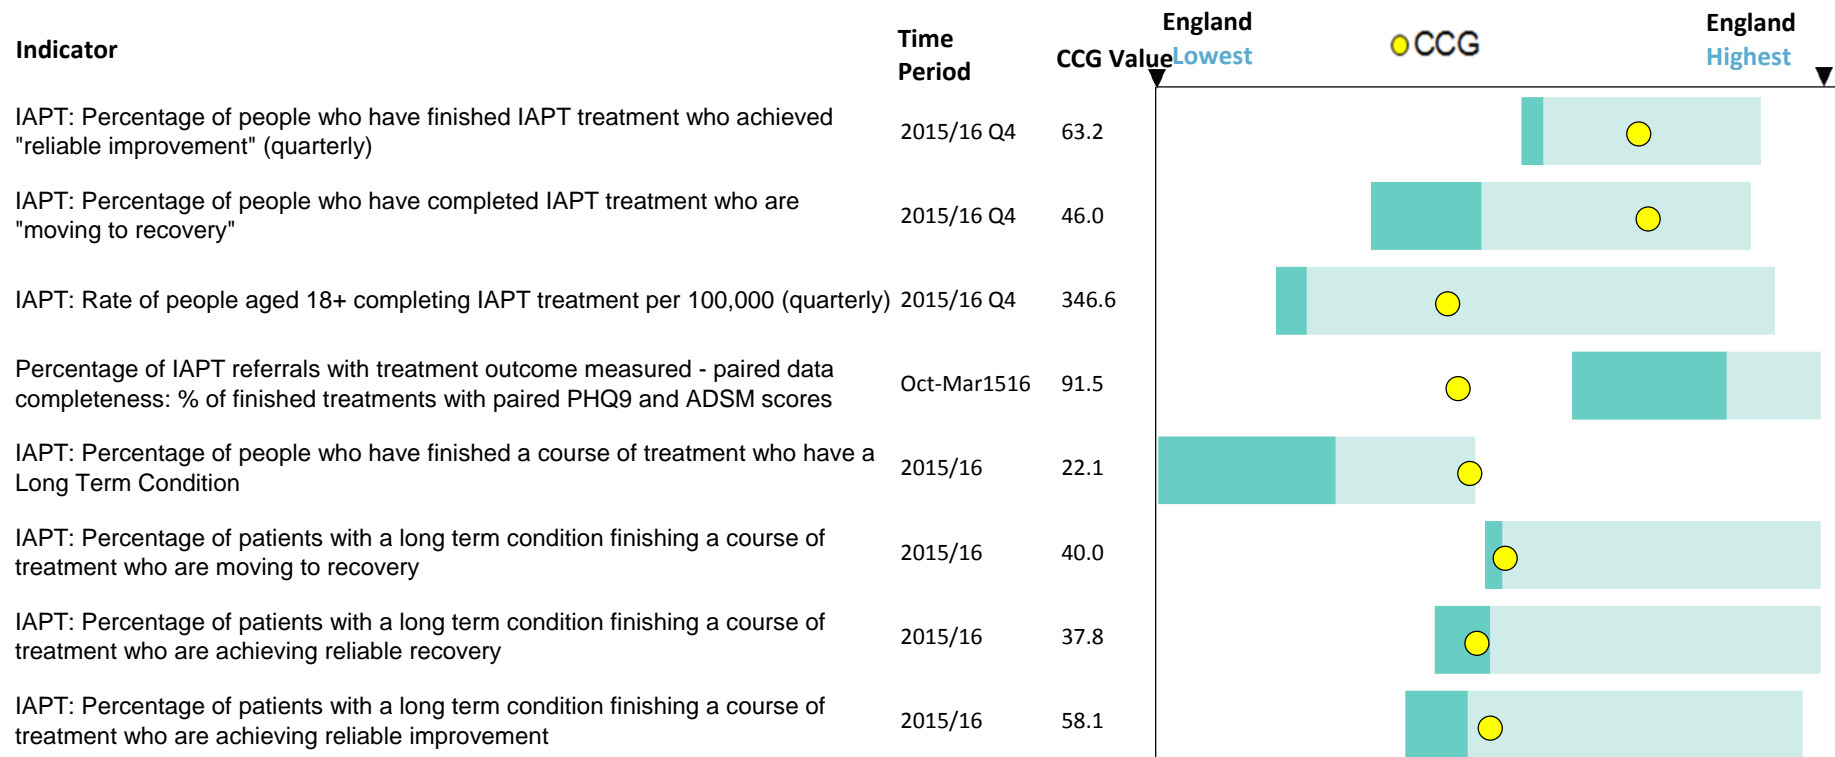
| Indicator | Time Period | CCG Value |
|---|---|---|
| IAPT: Percentage of people who have finished IAPT treatment who achieved "reliable improvement" (quarterly) | 2015/16 Q4 | 63.2 |
| IAPT: Percentage of people who have completed IAPT treatment who are "moving to recovery" | 2015/16 Q4 | 46.0 |
| IAPT: Rate of people aged 18+ completing IAPT treatment per 100,000 (quarterly) | 2015/16 Q4 | 346.6 |
| Percentage of IAPT referrals with treatment outcome measured - paired data completeness: % of finished treatments with paired PHQ9 and ADSM scores | Oct-Mar1516 | 91.5 |
| IAPT: Percentage of people who have finished a course of treatment who have a Long Term Condition | 2015/16 | 22.1 |
| IAPT: Percentage of patients with a long term condition finishing a course of treatment who are moving to recovery | 2015/16 | 40.0 |
| IAPT: Percentage of patients with a long term condition finishing a course of treatment who are achieving reliable recovery | 2015/16 | 37.8 |
| IAPT: Percentage of patients with a long term condition finishing a course of treatment who are achieving reliable improvement | 2015/16 | 58.1 |

England Lowest
CCG
England Highest